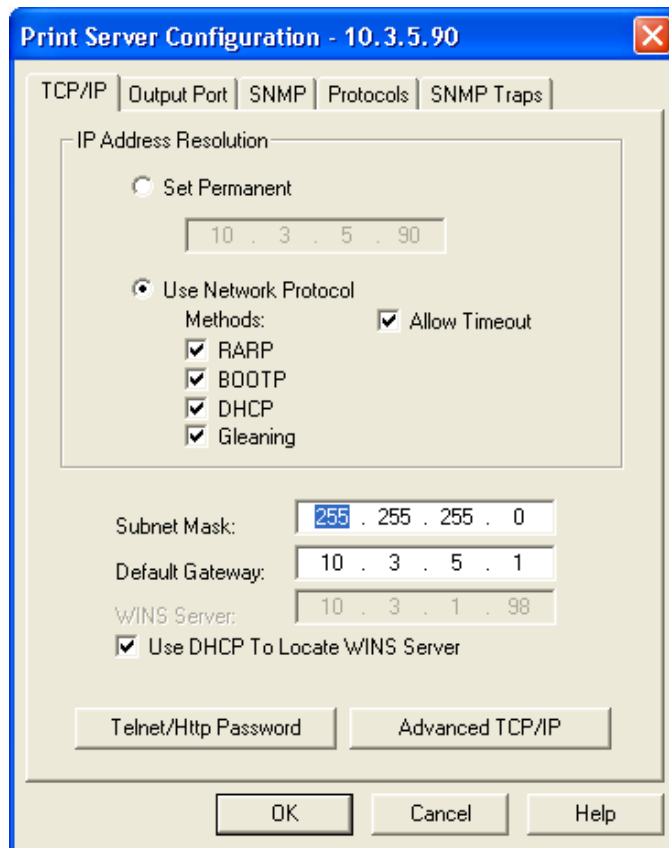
Print Server Configuration - 10.3.5.90

TCP/IP | Output Port | SNMP | Protocols | SNMP Traps

IP Address Resolution

Set Permanent

10 . 3 . 5 . 90

Use Network Protocol

Methods:

Allow Timeout

RARP

BOOTP

DHCP

Gleaning

Subnet Mask: 255 . 255 . 255 . 0

Default Gateway: 10 . 3 . 5 . 1

WINS Server: 10 . 3 . 1 . 98

Use DHCP To Locate WINS Server

Telnet/Http Password

Advanced TCP/IP

OK

Cancel

Help